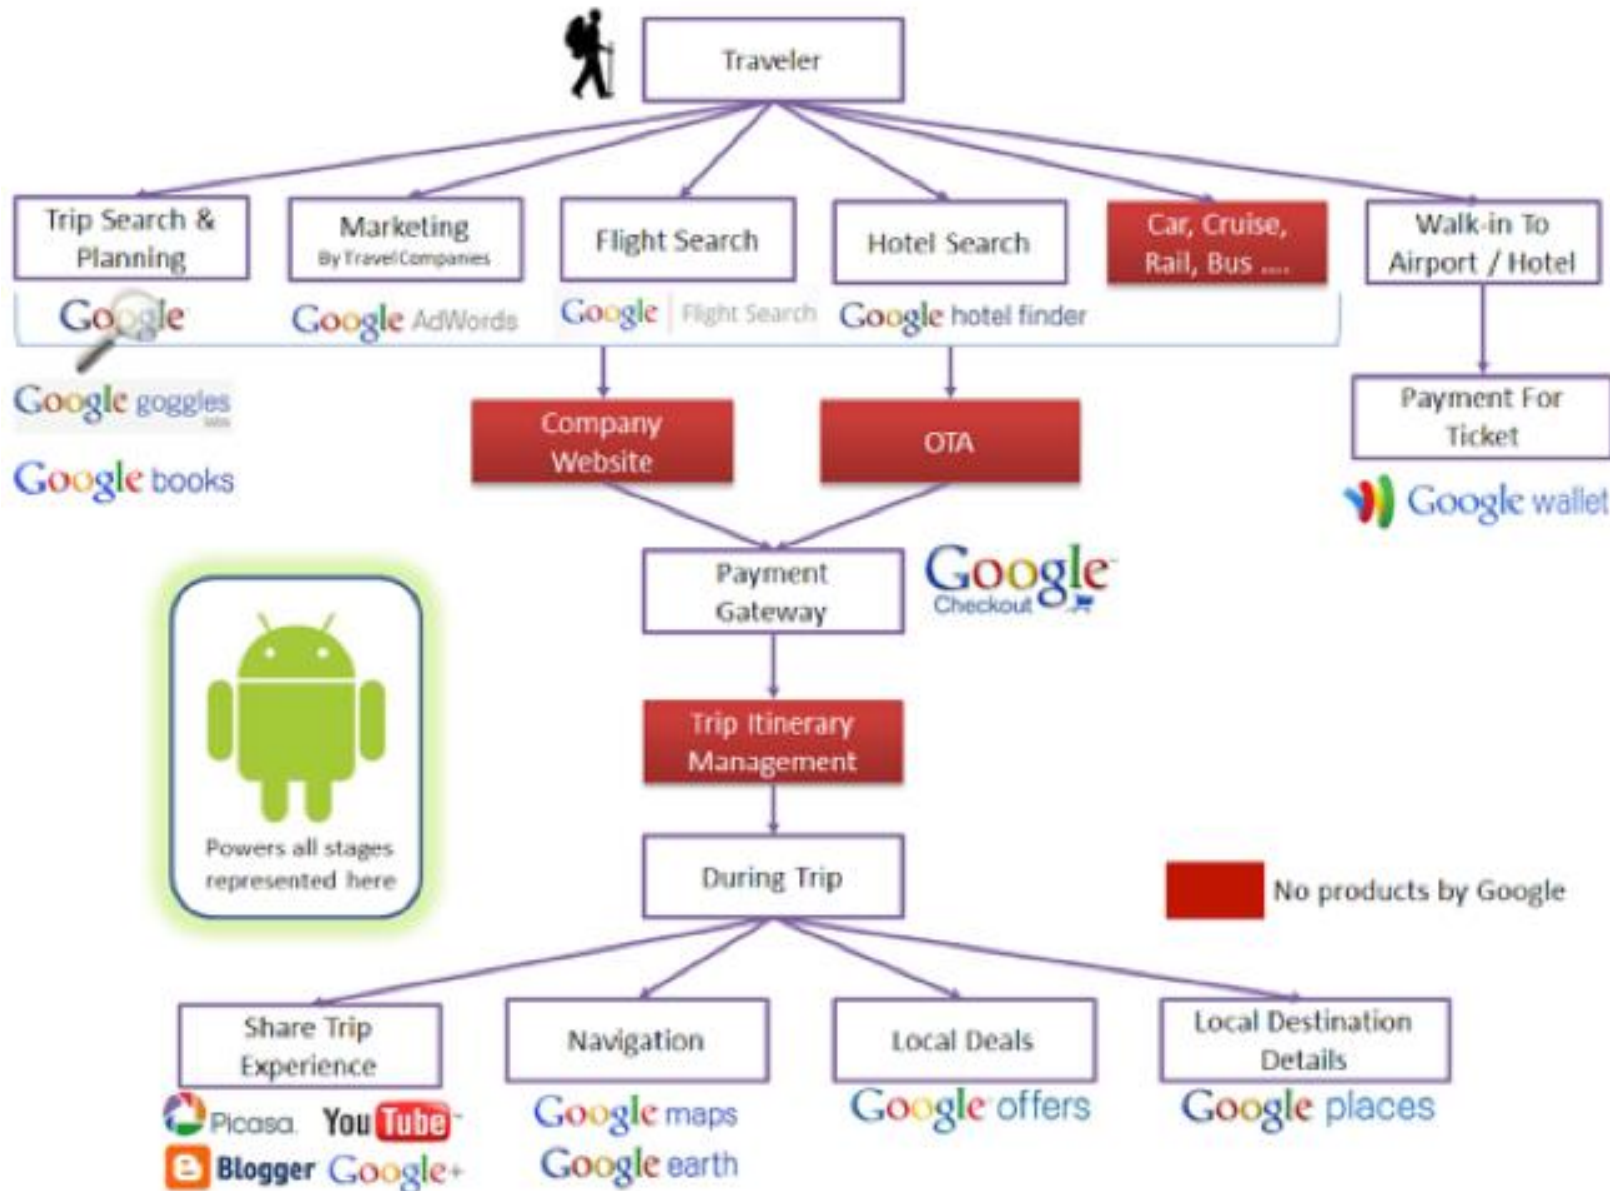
Traveler

Trip Search & Planning

Marketing
By Travel Companies

Flight Search

Hotel Search

Car, Cruise, Rail, Bus ....

Walk-in To Airport / Hotel

Google

Google AdWords

Google | Flight Search

Google hotel finder

Google goggles

Google books

Company Website

OTA

Payment For Ticket

Google wallet

Payment Gateway

Google Checkout

Powers all stages represented here

Trip Itinerary Management

During Trip

No products by Google

Share Trip Experience

Navigation

Local Deals

Local Destination Details

Picasa YouTube

Blogger Google+

Google maps

Google earth

Google offers

Google places